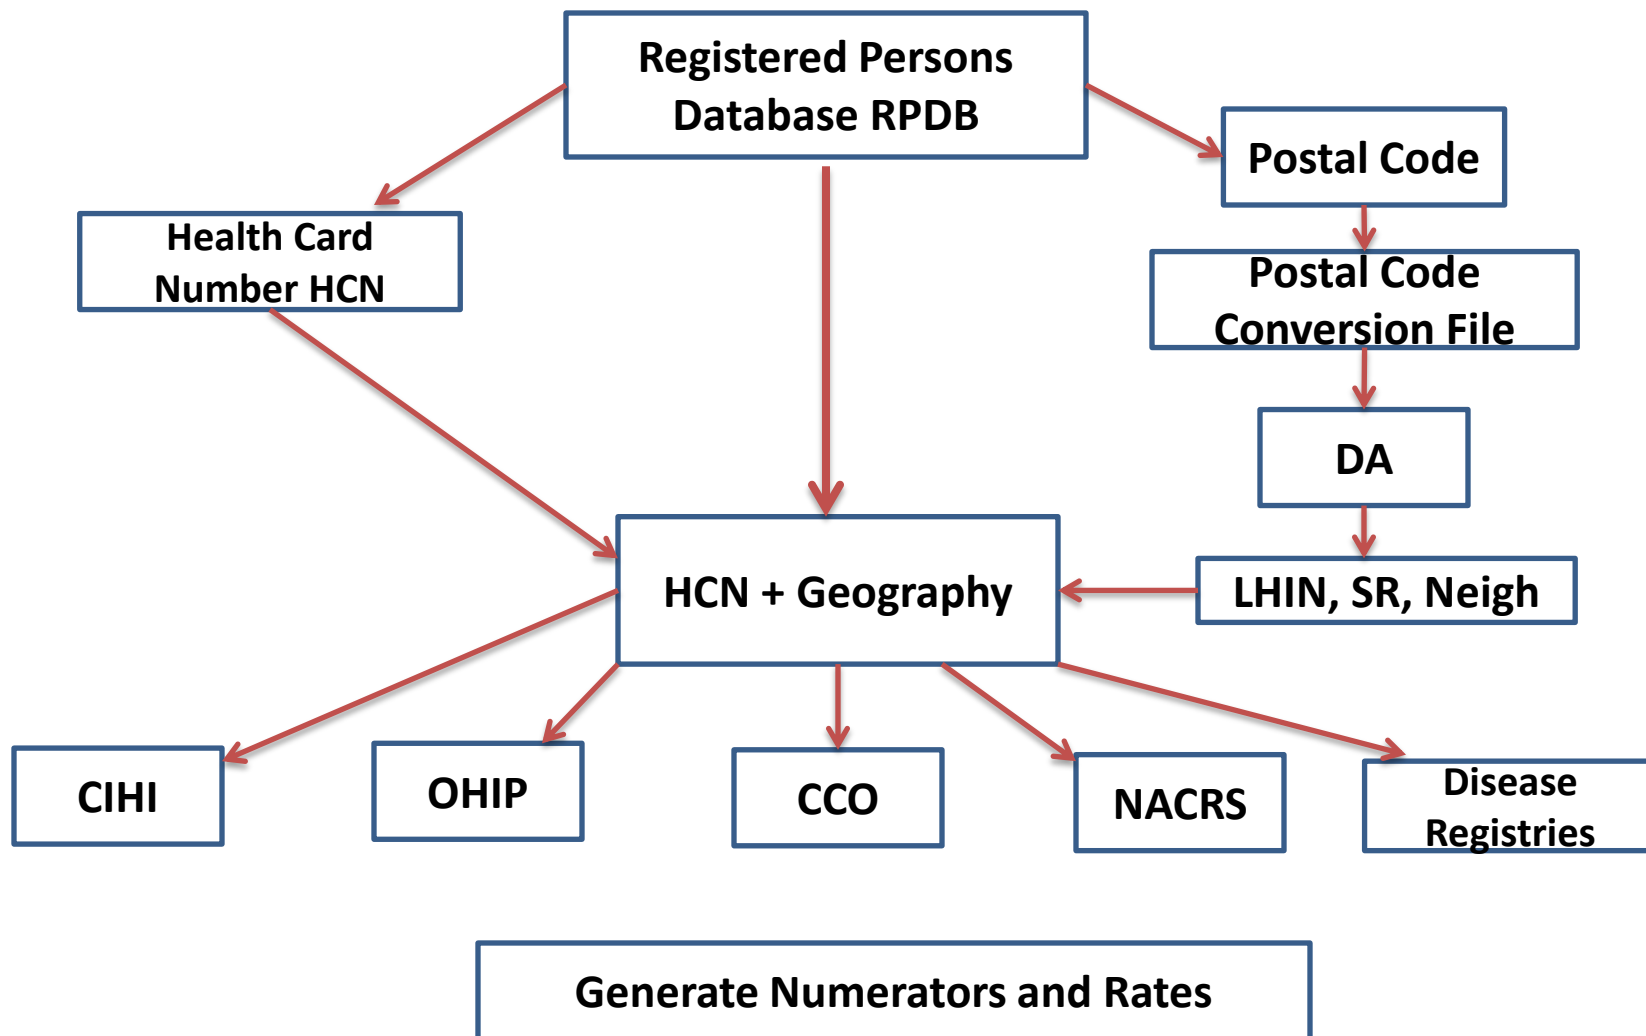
Registered Persons Database RPDB

Health Card Number HCN

Postal Code

Postal Code Conversion File

DA

HCN + Geography

LHIN, SR, Neigh

CIHI

OHIP

CCO

NACRS

Disease Registries

Generate Numerators and Rates